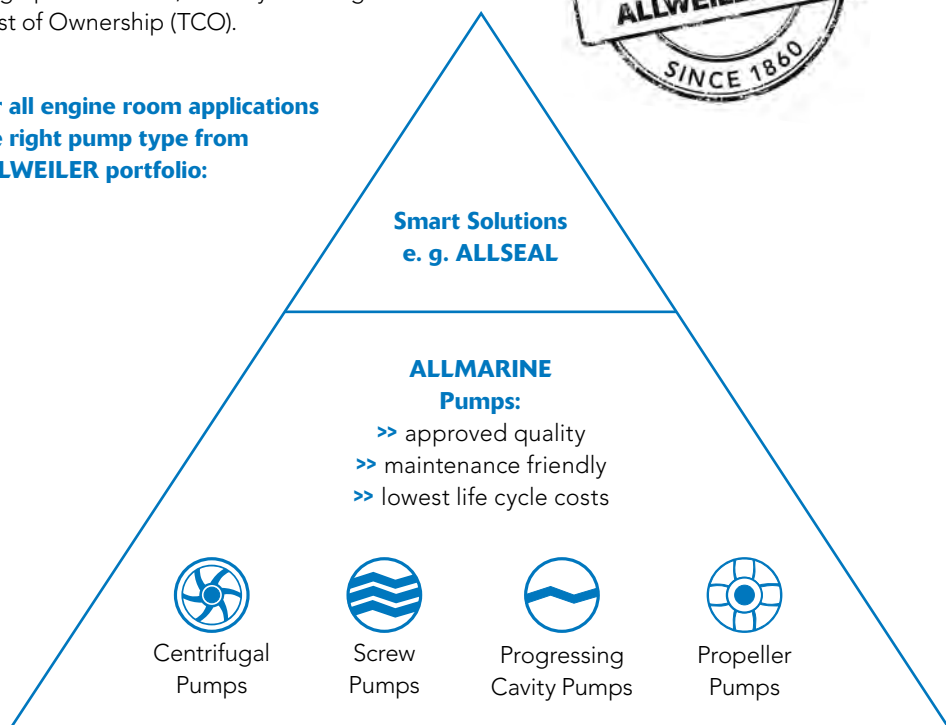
st of Ownership (TCO).

r all engine room applications e right pump type from LWEILER portfolio:

ALLWEILER
SINCE 1860

Smart Solutions
e. g. ALLSEAL

ALLMARINE
Pumps:
>> approved quality
>> maintenance friendly
>> lowest life cycle costs

Centrifugal Pumps

Screw Pumps

Progressing Cavity Pumps

Propeller Pumps